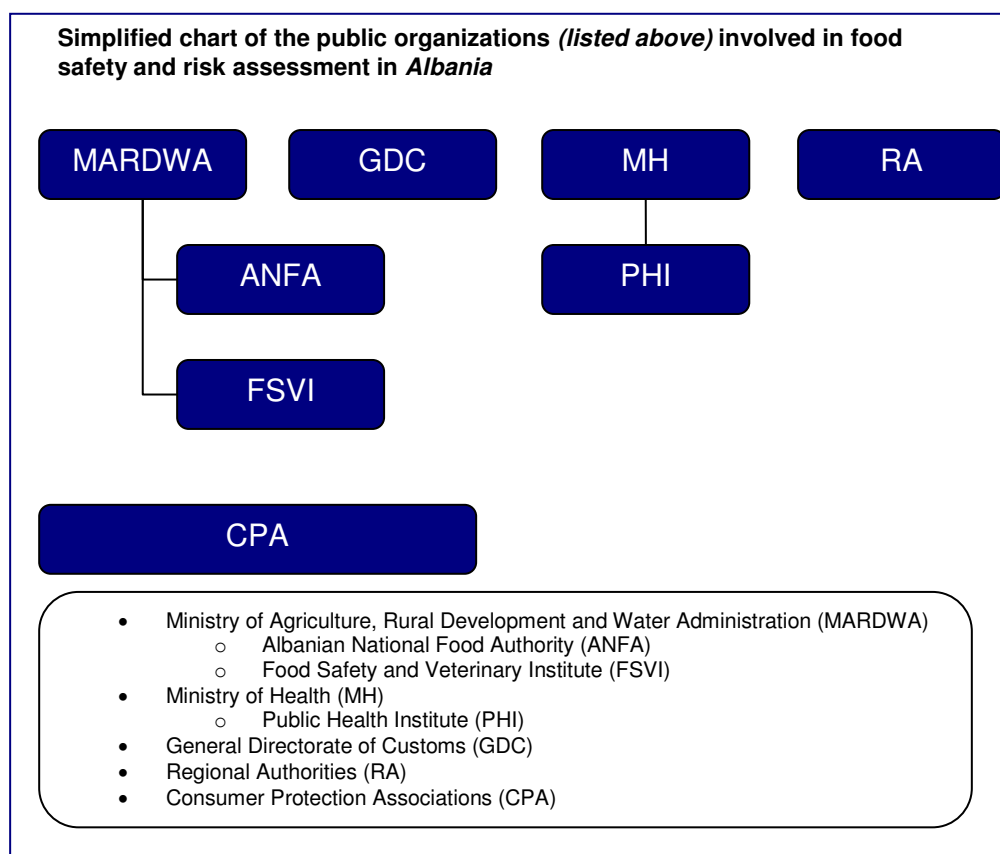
**Simplified chart of the public organizations *(listed above)* involved in food safety and risk assessment in *Albania***

MARDWA

GDC

MH

RA

ANFA

PHI

FSVI

CPA

- Ministry of Agriculture, Rural Development and Water Administration (MARDWA)
  - Albanian National Food Authority (ANFA)
  - Food Safety and Veterinary Institute (FSVI)
- Ministry of Health (MH)
  - Public Health Institute (PHI)
- General Directorate of Customs (GDC)
- Regional Authorities (RA)
- Consumer Protection Associations (CPA)